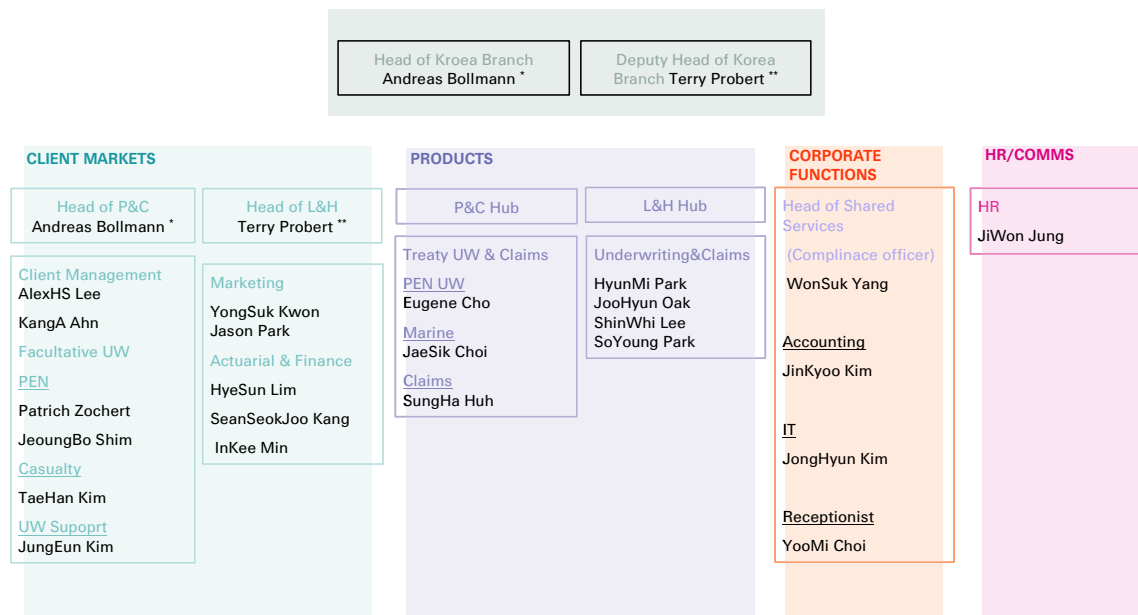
Head of Kroea Branch
Andreas Bollmann *

Deputy Head of Korea Branch Terry Probert **

CLIENT MARKETS

Head of P&C
Andreas Bollmann *

Head of L&H
Terry Probert **

Client Management
AlexHS Lee
KangA Ahn
Facultative UW
PEN
Patrich Zochert
JeoungBo Shim
Casualty
TaeHan Kim
UW Supoprt
JungEun Kim

Marketing
YongSuk Kwon
Jason Park
Actuarial & Finance
HyeSun Lim
SeanSeokJoo Kang
InKee Min

PRODUCTS

P&C Hub

L&H Hub

Treaty UW & Claims
PEN UW
Eugene Cho
Marine
JaeSik Choi
Claims
SungHa Huh

Underwriting&Claims
HyunMi Park
JooHyun Oak
ShinWhi Lee
SoYoung Park

CORPORATE FUNCTIONS

Head of Shared Services
(Complinace officer)
WonSuk Yang

Accounting
JinKyoo Kim

IT
JongHyun Kim

Receptionist
YooMi Choi

HR/COMMS

HR
JiWon Jung